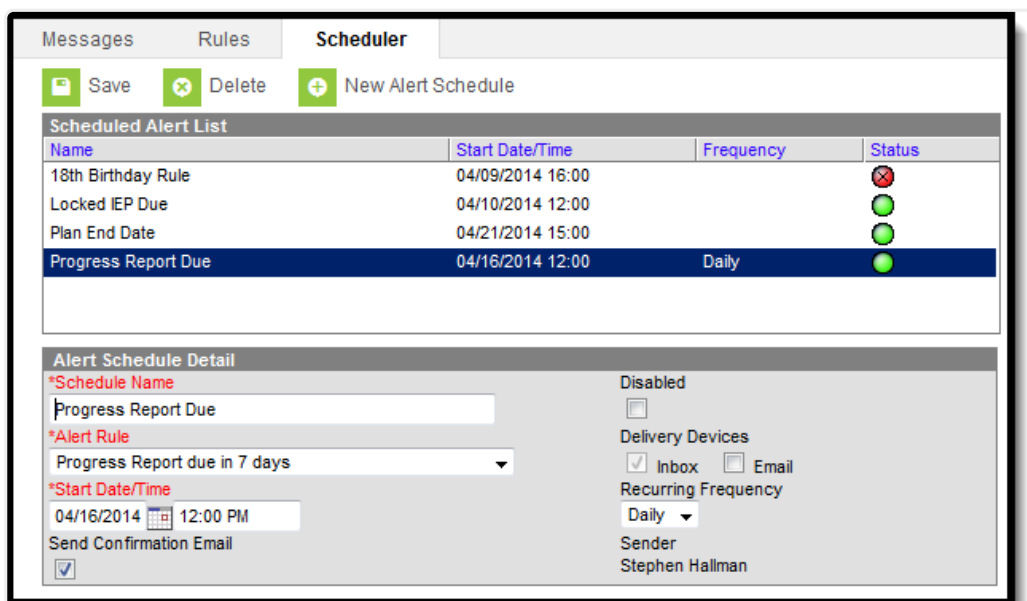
Messages Rules Scheduler

Save Delete New Alert Schedule

Scheduled Alert List

| Name | Start Date/Time | Frequency | Status |
|---|---|---|---|
| 18th Birthday Rule | 04/09/2014 16:00 | | |
| Locked IEP Due | 04/10/2014 12:00 | | |
| Plan End Date | 04/21/2014 15:00 | | |
| Progress Report Due | 04/16/2014 12:00 | Daily | |

Alert Schedule Detail

*Schedule Name
Progress Report Due
*Alert Rule
Progress Report due in 7 days
*Start Date/Time
04/16/2014 12:00 PM
Send Confirmation Email

Disabled
Delivery Devices
Inbox Email
Recurring Frequency
Daily
Sender
Stephen Hallman